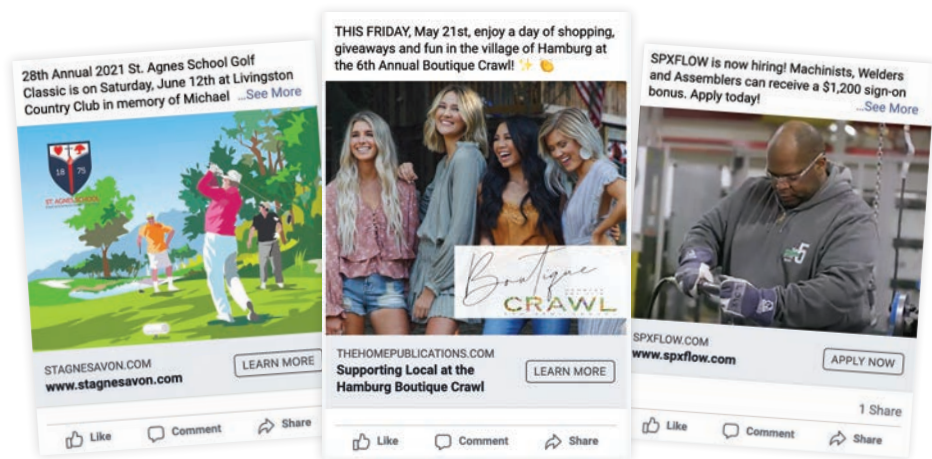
28th Annual 2021 St. Agnes School Golf Classic is on Saturday, June 12th at Livingston Country Club in memory of Michael ...See More

18 75
ST. AGNES SCHOOL

STAGNESAVON.COM
www.stagnesavon.com
LEARN MORE

Like Comment Share

THIS FRIDAY, May 21st, enjoy a day of shopping, giveaways and fun in the village of Hamburg at the 6th Annual Boutique Crawl! ✨ 👏

Boutique CRAWL

THEHOMEPUBLICATIONS.COM
Supporting Local at the Hamburg Boutique Crawl
LEARN MORE

Like Comment Share

SPXFLOW is now hiring! Machinists, Welders and Assemblers can receive a $1,200 sign-on bonus. Apply today! ...See More

SPXFLOW.COM
www.spxflow.com
APPLY NOW

1 Share

Like Comment Share